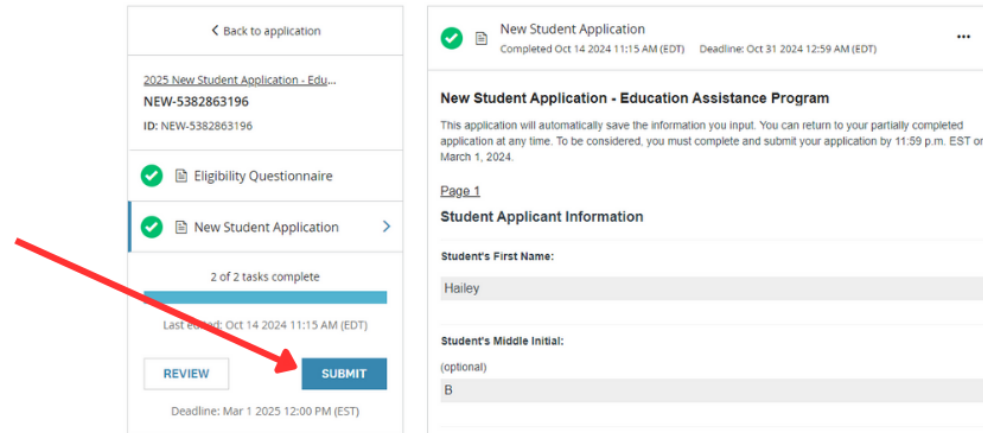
< Back to application

2025 New Student Application - Edu...
NEW-5382863196
ID: NEW-5382863196

Eligibility Questionnaire

New Student Application >

2 of 2 tasks complete

Last e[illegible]d: Oct 14 2024 11:15 AM (EDT)

REVIEW

SUBMIT

Deadline: Mar 1 2025 12:00 PM (EST)

New Student Application
Completed Oct 14 2024 11:15 AM (EDT) Deadline: Oct 31 2024 12:59 AM (EDT)

...

New Student Application - Education Assistance Program

This application will automatically save the information you input. You can return to your partially completed application at any time. To be considered, you must complete and submit your application by 11:59 p.m. EST or March 1, 2024.

Page 1

Student Applicant Information

Student's First Name:

Hailey

Student's Middle Initial:

(optional)

B